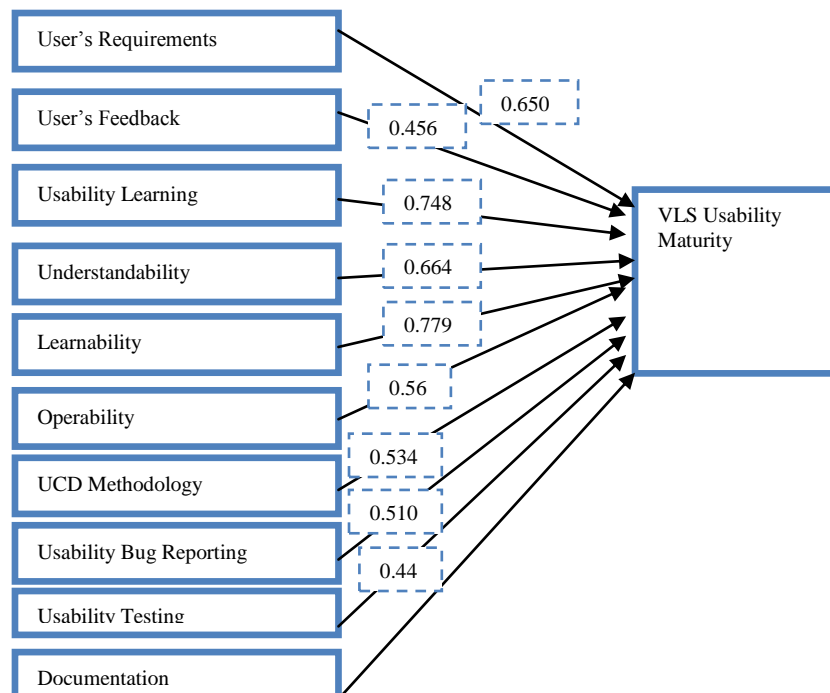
User's Requirements

0.650

User's Feedback

0.456

Usability Learning

0.748

VLS Usability Maturity

Understandability

0.664

Learnability

0.779

Operability

0.56

0.534

UCD Methodology

0.510

Usability Bug Reporting

0.44

Usability Testing

Documentation